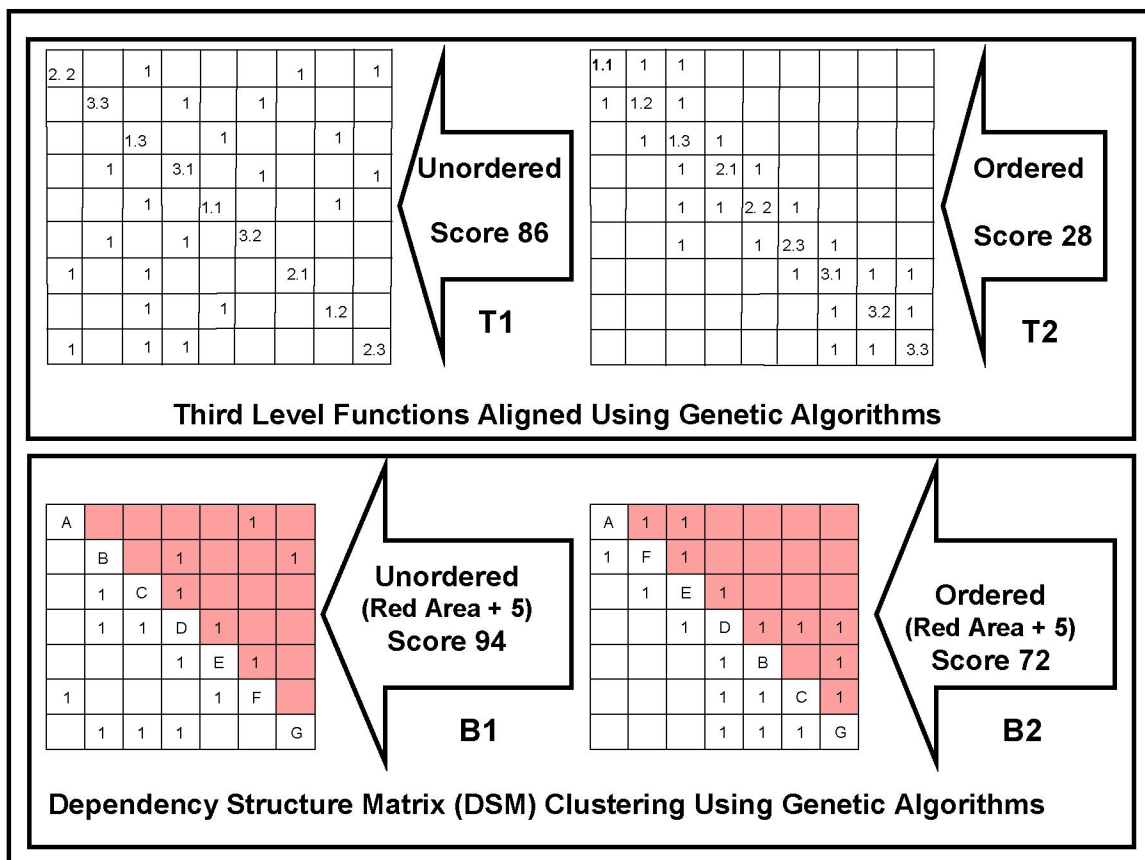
| 2. 2 | | 1 | | | | 1 | | 1 |
|---|---|---|---|---|---|---|---|---|
| | 3.3 | | 1 | | 1 | | | |
| | | 1.3 | | 1 | | | 1 | |
| | 1 | | 3.1 | | 1 | | | 1 |
| | | 1 | | 1.1 | | | 1 | |
| | 1 | | 1 | | 3.2 | | | |
| 1 | | 1 | | | | 2.1 | | |
| | | 1 | | 1 | | | 1.2 | |
| 1 | | 1 | 1 | | | | | 2.3 |

Unordered
Score 86
T1

| 1.1 | 1 | 1 | | | | | | |
|---|---|---|---|---|---|---|---|---|
| 1 | 1.2 | 1 | | | | | | |
| | 1 | 1.3 | 1 | | | | | |
| | | 1 | 2.1 | 1 | | | | |
| | | 1 | 1 | 2. 2 | 1 | | | |
| | | 1 | | 1 | 2.3 | 1 | | |
| | | | | | 1 | 3.1 | 1 | 1 |
| | | | | | | 1 | 3.2 | 1 |
| | | | | | | 1 | 1 | 3.3 |

Ordered
Score 28
T2

Third Level Functions Aligned Using Genetic Algorithms

| A | | | | | 1 | |
|---|---|---|---|---|---|---|
| | B | | 1 | | | 1 |
| | 1 | C | 1 | | | |
| | 1 | 1 | D | 1 | | |
| | | | 1 | E | 1 | |
| 1 | | | | 1 | F | |
| | 1 | 1 | 1 | | | G |

Unordered
(Red Area + 5)
Score 94
B1

| A | 1 | 1 | | | | |
|---|---|---|---|---|---|---|
| 1 | F | 1 | | | | |
| | 1 | E | 1 | | | |
| | | 1 | D | 1 | 1 | 1 |
| | | | 1 | B | | 1 |
| | | | 1 | 1 | C | 1 |
| | | | 1 | 1 | 1 | G |

Ordered
(Red Area + 5)
Score 72
B2

Dependency Structure Matrix (DSM) Clustering Using Genetic Algorithms